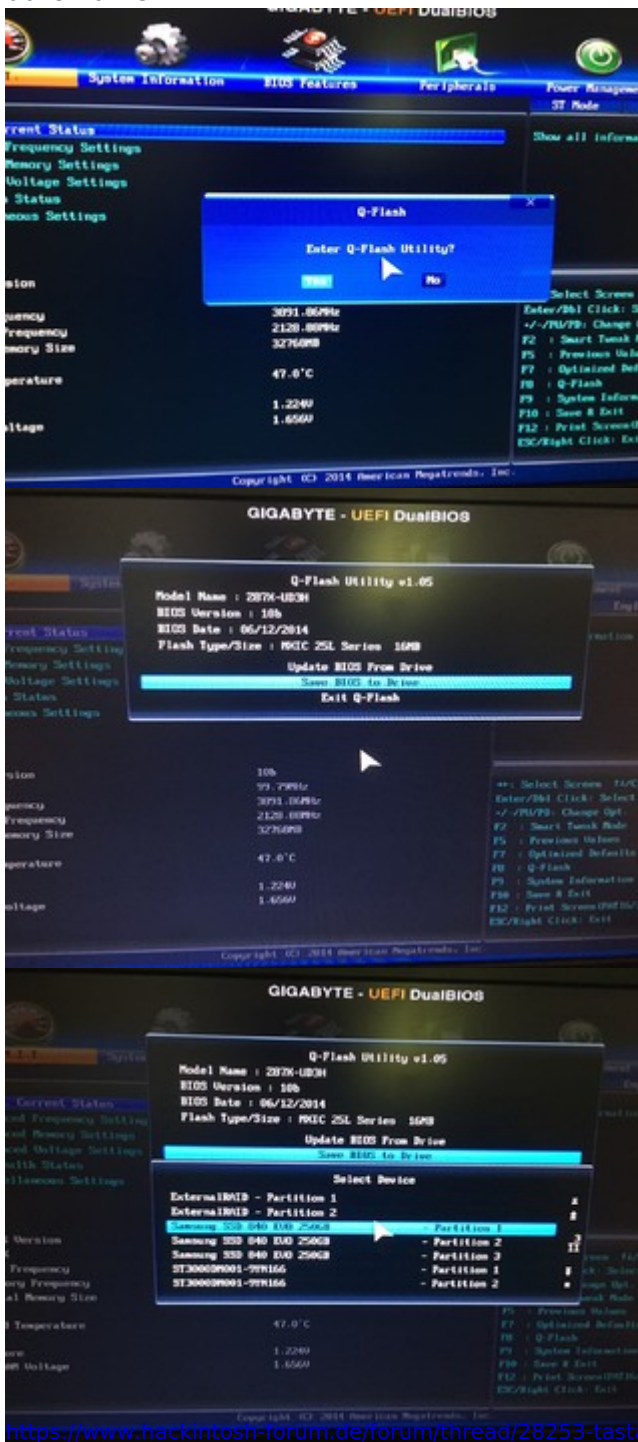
GIGABYTE - UEFI DualBIOS

System Information
BIOS Features
Peripherals
Power Management

ST Mode

rrent Status
Frequency Settings
Memory Settings
Voltage Settings
Status
eous Settings

Show all inform

Q-Flash

Enter Q-Flash Utility?

Yes
No

sion
uency
Frequency
mory Size
perature
ltage

3091.06MHz
2128.88MHz
32768MB
47.0°C
1.224V
1.656V

Select Screen
Enter/Dbl Click: S
+/-/PU/PD: Change
F2 : Smart Tweak
F5 : Previous Valu
F7 : Optimized Def
F8 : Q-Flash
F9 : System Inform
F10 : Save & Exit
F12 : Print Screen
ESC/Right Click: Ex

Copyright (C) 2014 American Megatrends, Inc.

GIGABYTE - UEFI DualBIOS

Q-Flash Utility v1.05
Model Name : Z87X-UD3H
BIOS Version : 10b
BIOS Date : 06/12/2014
Flash Type/Size : MXIC 25L Series 16MB

Update BIOS From Drive
Save BIOS to Drive
Exit Q-Flash

rrent Status
Frequency Setting
Memory Settings
Voltage Settings
Status
eous Settings

sion
uency
Frequency
mory Size
perature
ltage

10b
99.79MHz
3091.06MHz
2128.88MHz
32768MB
47.0°C
1.224V
1.656V

↔: Select Screen
Enter/Dbl Click: Select
+/-/PU/PD: Change Opt.
F2 : Smart Tweak Mode
F5 : Previous Values
F7 : Optimized Defaults
F8 : Q-Flash
F9 : System Information
F10 : Save & Exit
F12 : Print Screen
ESC/Right Click: Exit

Copyright (C) 2014 American Megatrends, Inc.

GIGABYTE - UEFI DualBIOS

Q-Flash Utility v1.05
Model Name : Z87X-UD3H
BIOS Version : 10b
BIOS Date : 06/12/2014
Flash Type/Size : MXIC 25L Series 16MB

Update BIOS From Drive
Save BIOS to Drive

Select Device

ExternalRAID - Partition 1
ExternalRAID - Partition 2
Samsung SSD 840 EVO 250GB - Partition 1
Samsung SSD 840 EVO 250GB - Partition 2
Samsung SSD 840 EVO 250GB - Partition 3
ST3000DM001-9YN166 - Partition 1
ST3000DM001-9YN166 - Partition 2

Current Status
Frequency Setting
Memory Settings
Voltage Settings
lth States
llaneous Settings

Version
Frequency
ry Frequency
al Memory Size
Temperature
re
M Voltage

47.0°C
1.224V
1.656V

F5 : Previous Values
F7 : Optimized Defaults
F8 : Q-Flash
F9 : System Information
F10 : Save & Exit
F12 : Print Screen
ESC/Right Click: Exit

Copyright (C) 2014 American Megatrends, Inc.

https://www.hackintosh-forum.de/forum/thread/28253-tast